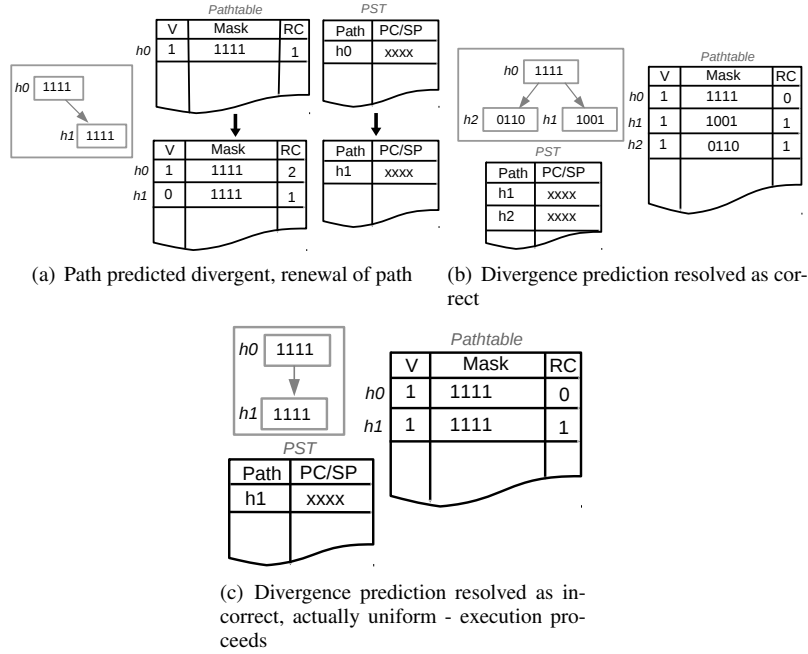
h0 1111

h1 1111

Pathtable

| | V | Mask | RC |
|---|---|---|---|
| h0 | 1 | 1111 | 1 |

PST

| Path | PC/SP |
|---|---|
| h0 | xxxx |

| | V | Mask | RC |
|---|---|---|---|
| h0 | 1 | 1111 | 2 |
| h1 | 0 | 1111 | 1 |

| Path | PC/SP |
|---|---|
| h1 | xxxx |

(a) Path predicted divergent, renewal of path

h0 1111

h2 0110 h1 1001

PST

| Path | PC/SP |
|---|---|
| h1 | xxxx |
| h2 | xxxx |

Pathtable

| | V | Mask | RC |
|---|---|---|---|
| h0 | 1 | 1111 | 0 |
| h1 | 1 | 1001 | 1 |
| h2 | 1 | 0110 | 1 |

(b) Divergence prediction resolved as correct

h0 1111

h1 1111

PST

| Path | PC/SP |
|---|---|
| h1 | xxxx |

Pathtable

| | V | Mask | RC |
|---|---|---|---|
| h0 | 1 | 1111 | 0 |
| h1 | 1 | 1111 | 1 |

(c) Divergence prediction resolved as incorrect, actually uniform - execution proceeds